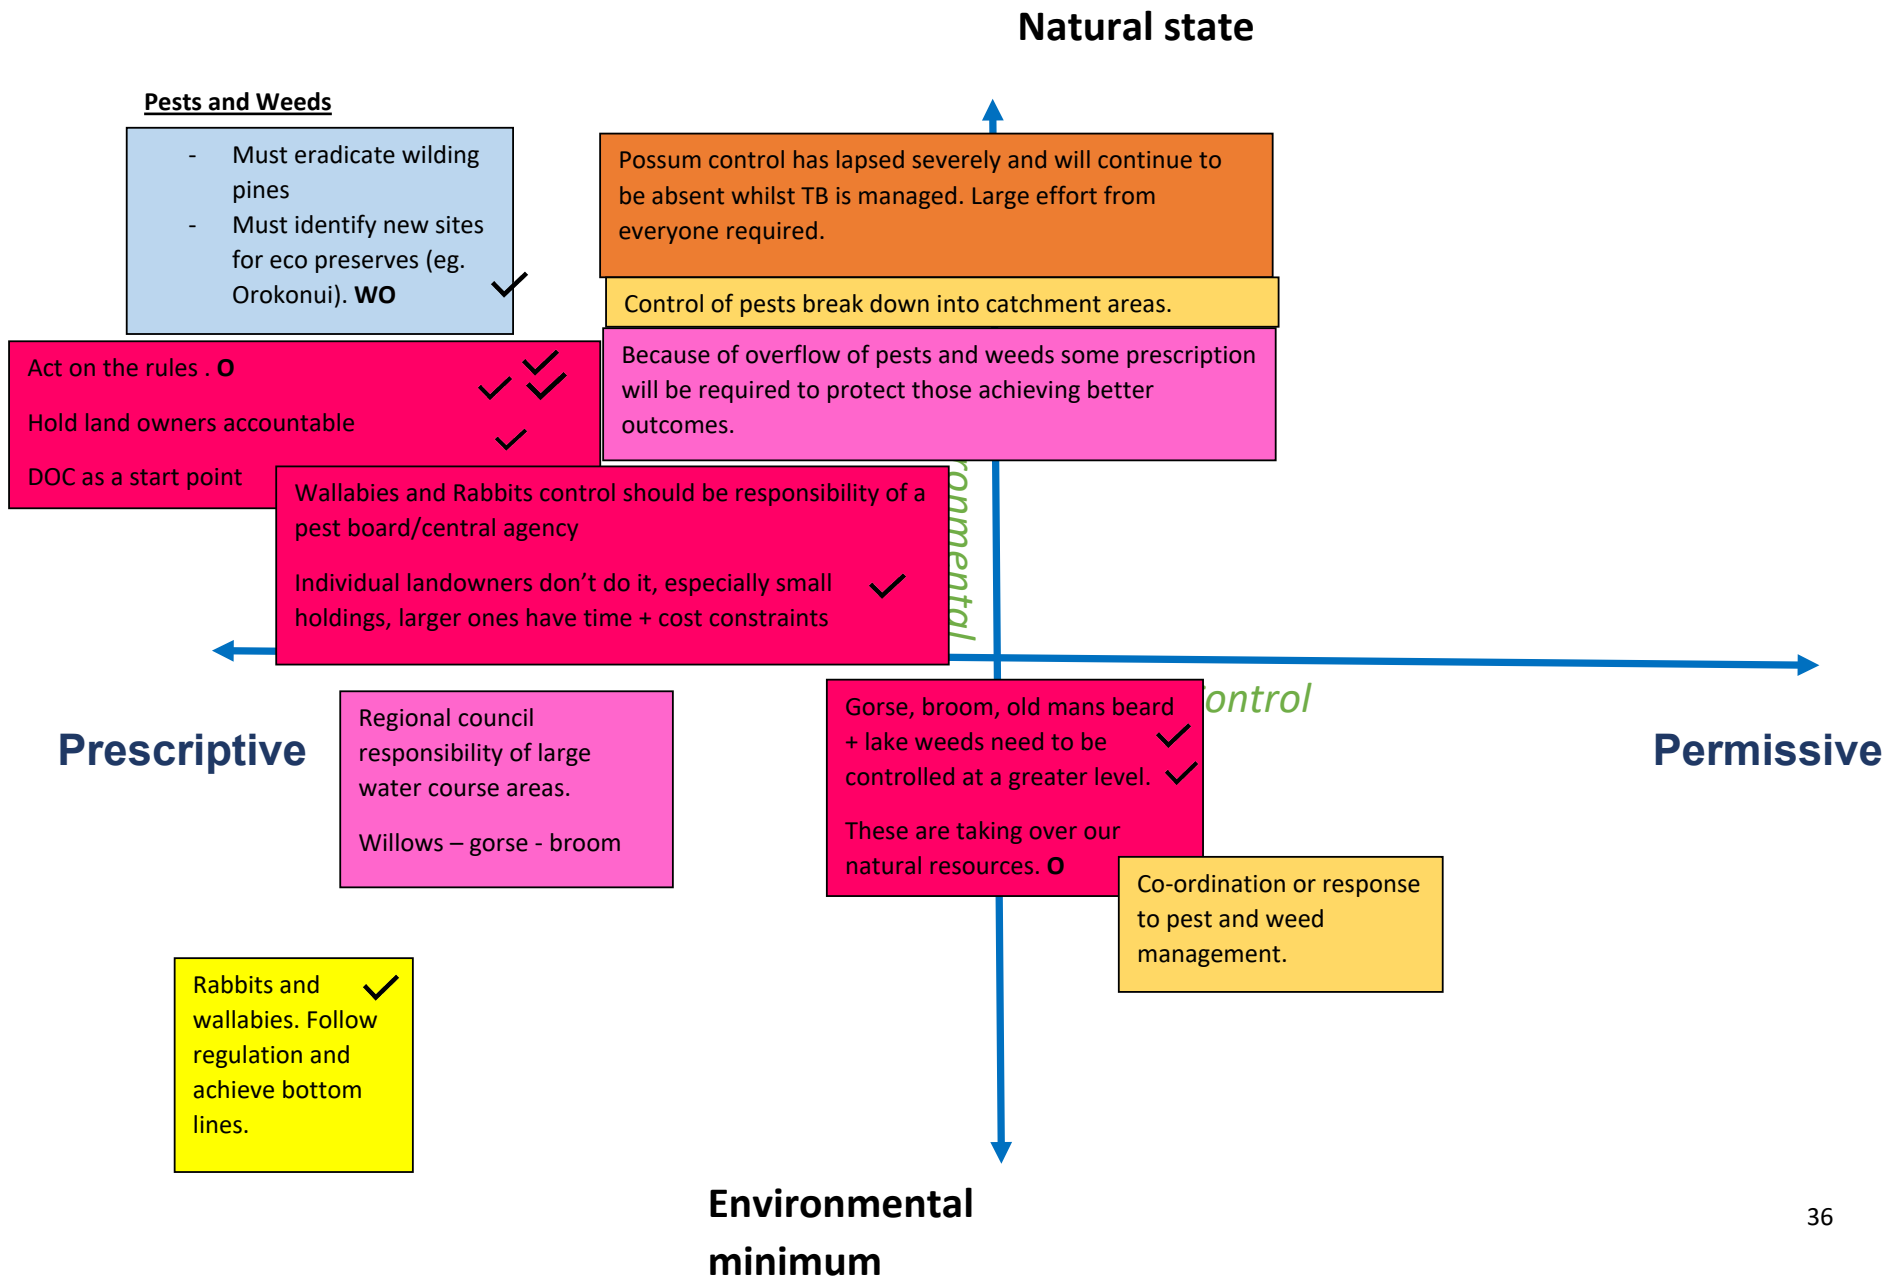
Natural state

Pests and Weeds

- Must eradicate wilding pines
- Must identify new sites for eco preserves (eg. Orokonui). **WO**

Possum control has lapsed severely and will continue to be absent whilst TB is managed. Large effort from everyone required.

Control of pests break down into catchment areas.

Act on the rules . **O**

Hold land owners accountable

DOC as a start point

Because of overflow of pests and weeds some prescription will be required to protect those achieving better outcomes.

Wallabies and Rabbits control should be responsibility of a pest board/central agency

Individual landowners don't do it, especially small holdings, larger ones have time + cost constraints

onmental

Prescriptive

Regional council responsibility of large water course areas.

Willows – gorse - broom

Gorse, broom, old mans beard + lake weeds need to be controlled at a greater level.

These are taking over our natural resources. **O**

ontrol

Permissive

Co-ordination or response to pest and weed management.

Rabbits and wallabies. Follow regulation and achieve bottom lines.

Environmental minimum

36